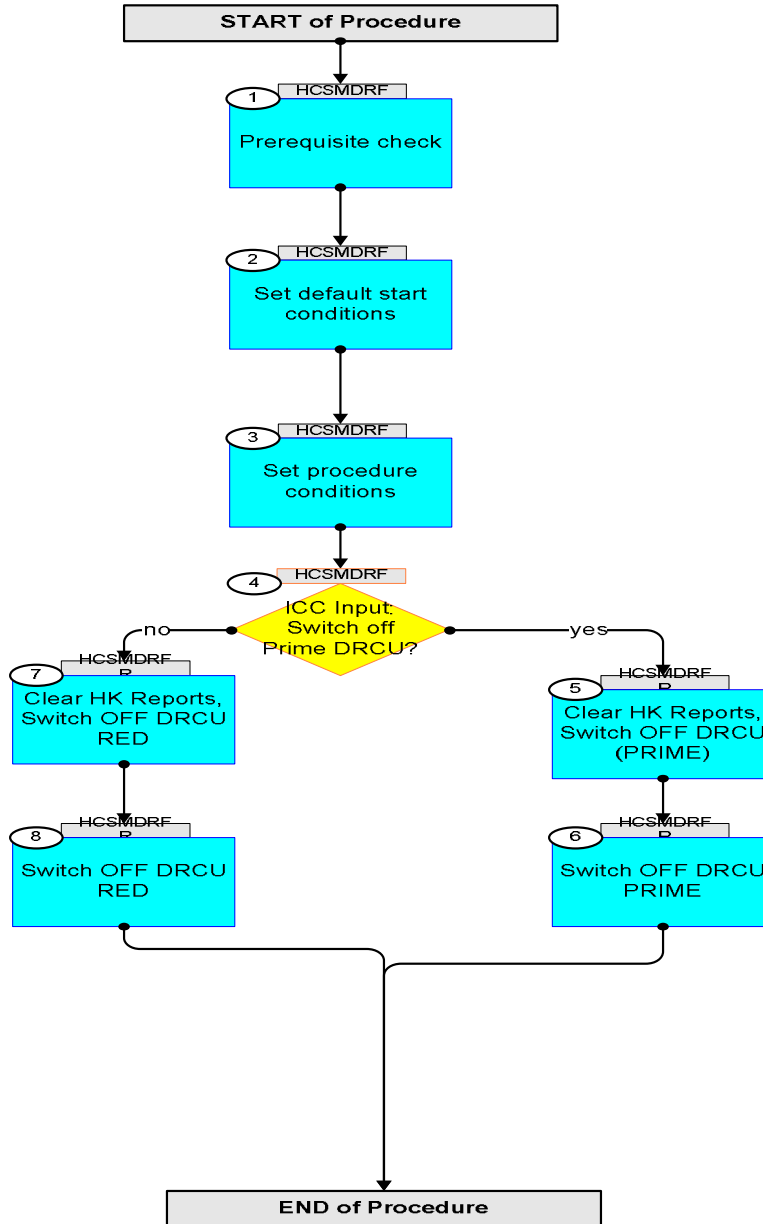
START of Procedure

1 HCSMDRF
Prerequisite check

2 HCSMDRF
Set default start conditions

3 HCSMDRF
Set procedure conditions

4 HCSMDRF
ICC Input: Switch off Prime DRCU?

no

yes

7 HCSMDRF R
Clear HK Reports, Switch OFF DRCU RED

5 HCSMDRF R
Clear HK Reports, Switch OFF DRCU (PRIME)

8 HCSMDRF R
Switch OFF DRCU RED

6 HCSMDRF R
Switch OFF DRCU PRIME

END of Procedure